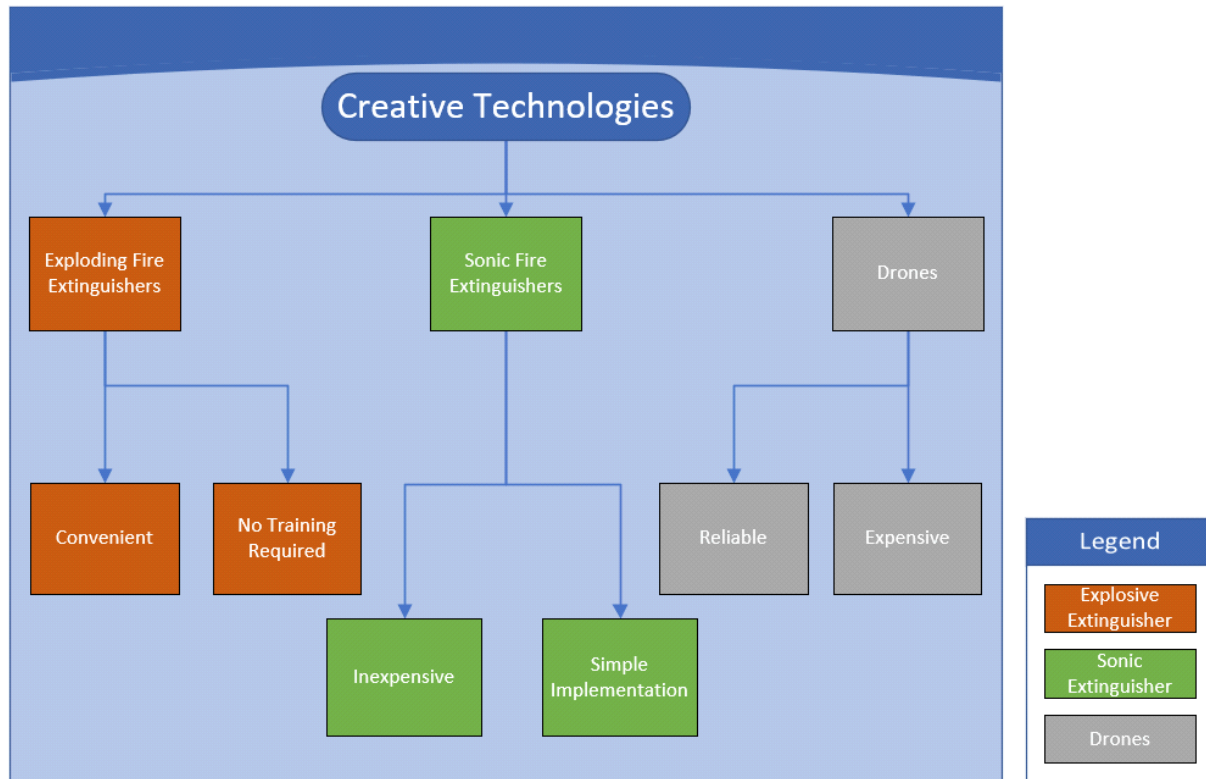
Creative Technologies

Exploding Fire Extinguishers

Sonic Fire Extinguishers

Drones

Convenient

No Training Required

Reliable

Expensive

Inexpensive

Simple Implementation

Legend

Explosive Extinguisher

Sonic Extinguisher

Drones